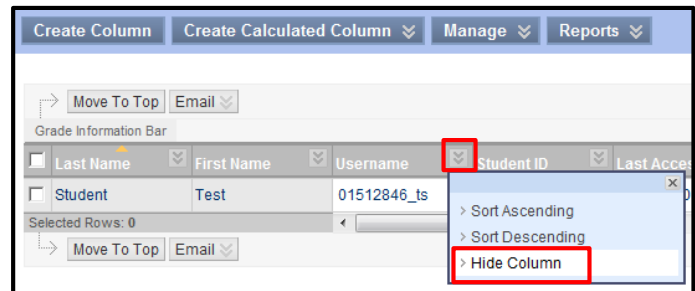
Create Column Create Calculated Column Manage Reports

Move To Top Email

Grade Information Bar

| | Last Name | First Name | Username | Student ID | Last Acces |
|---|---|---|---|---|---|
| | Student | Test | 01512846_ts | | |

Selected Rows: 0

Move To Top Email

×

Sort Ascending
Sort Descending
Hide Column